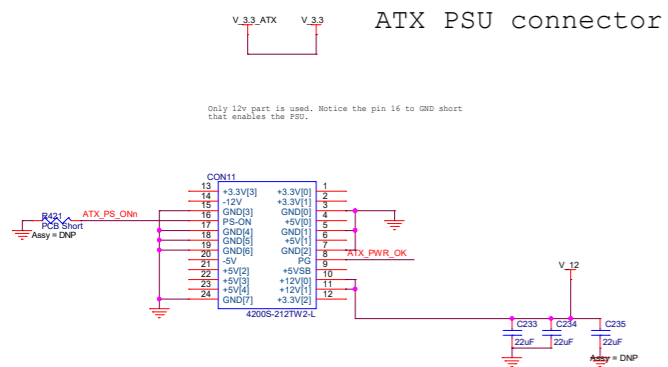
V_3_3_ATX V_3_3

ATX PSU connector

Only 12v part is used. Notice the pin 16 to GND short that enables the PSU.

CON11

R421
PCB Short
Assy = DNP

ATX_PS_ONn

| 13 | +3.3V[3] | +3.3V[0] | 1 |
|---|---|---|---|
| 14 | -12V | +3.3V[1] | 2 |
| 15 | GND[3] | GND[0] | 3 |
| 16 | PS-ON | +5V[0] | 4 |
| 17 | GND[4] | GND[1] | 5 |
| 18 | GND[5] | +5V[1] | 6 |
| 19 | GND[6] | GND[2] | 7 |
| 20 | -5V | PG | 8 |
| 21 | +5V[2] | +5VSB | 9 |
| 22 | +5V[3] | +12V[0] | 10 |
| 23 | +5V[4] | +12V[1] | 11 |
| 24 | GND[7] | +3.3V[2] | 12 |

4200S-212TW2-L

ATX_PWR_OK

V_12

C233
22uF

C234
22uF

C235
22uF
Assy = DNP